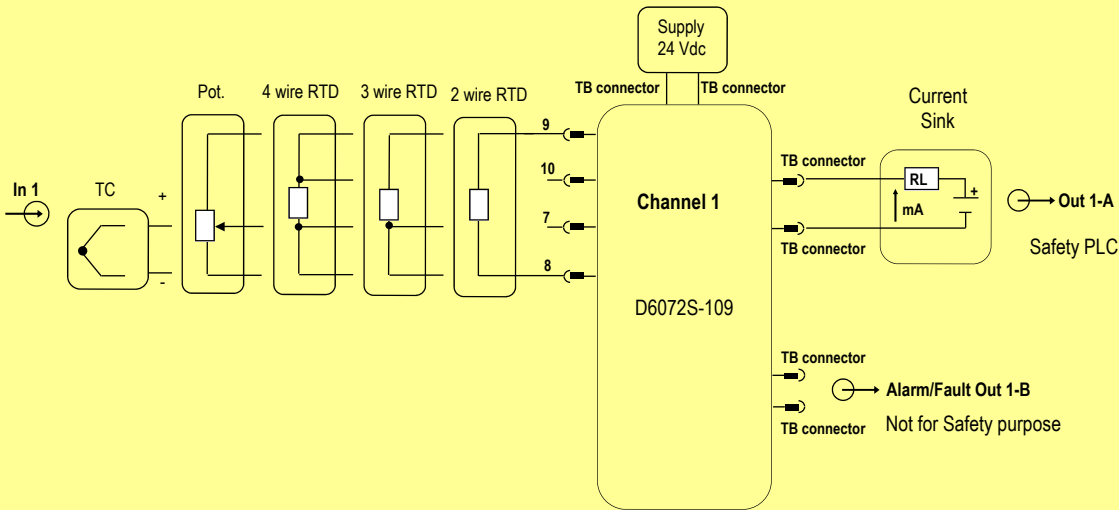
Supply
24 Vdc

TB connector

TB connector

Pot.

4 wire RTD

3 wire RTD

2 wire RTD

In 1

TC

+

-

9

10

7

8

Channel 1

D6072S-109

Current
Sink

TB connector

RL

+

mA

TB connector

Out 1-A

Safety PLC

TB connector

Alarm/Fault Out 1-B

TB connector

Not for Safety purpose